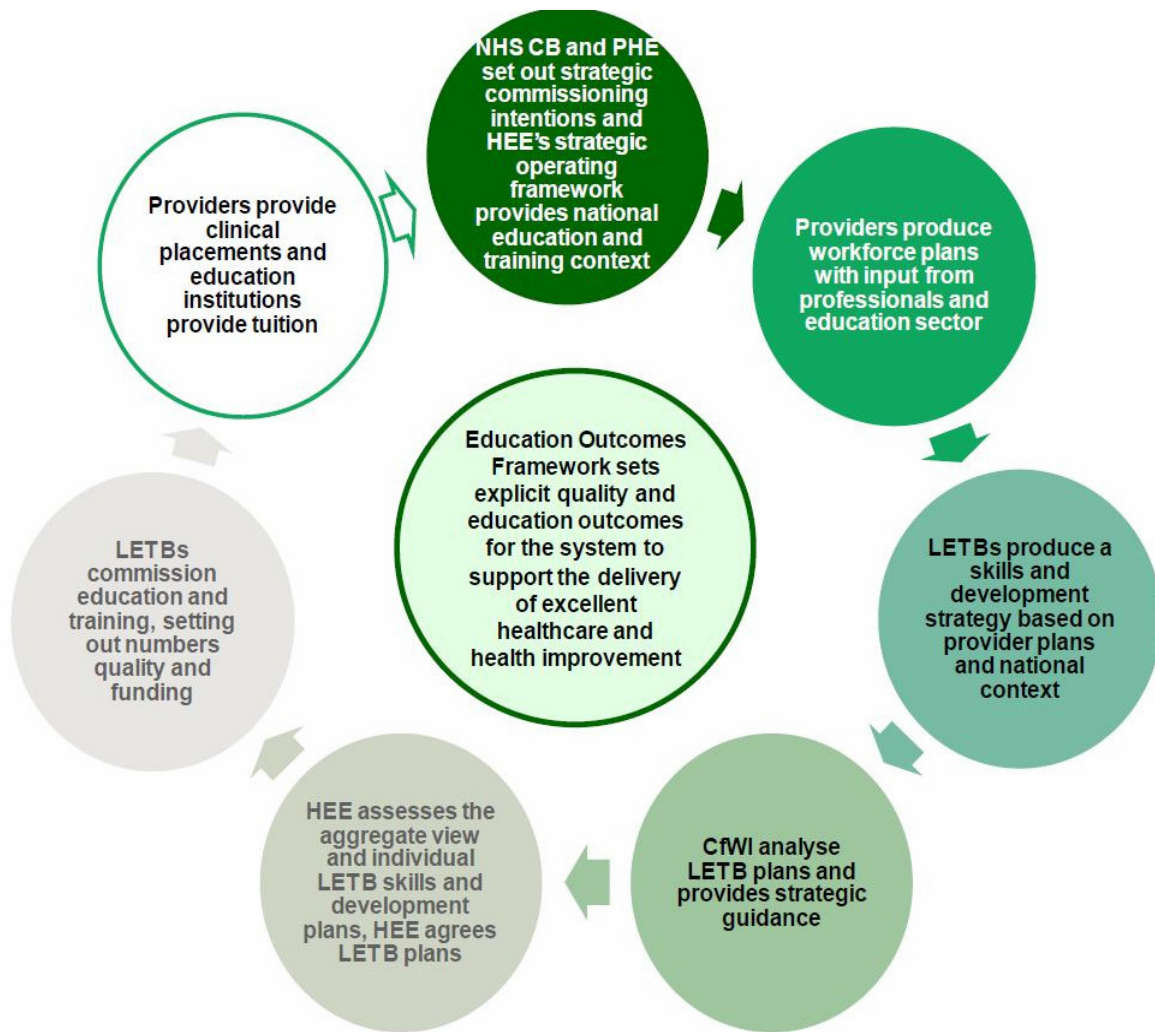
NHS CB and PHE set out strategic commissioning intentions and HEE's strategic operating framework provides national education and training context

Providers produce workforce plans with input from professionals and education sector

LETBs produce a skills and development strategy based on provider plans and national context

CfWI analyse LETB plans and provides strategic guidance

HEE assesses the aggregate view and individual LETB skills and development plans, HEE agrees LETB plans

LETBs commission education and training, setting out numbers quality and funding

Providers provide clinical placements and education institutions provide tuition

Education Outcomes Framework sets explicit quality and education outcomes for the system to support the delivery of excellent healthcare and health improvement